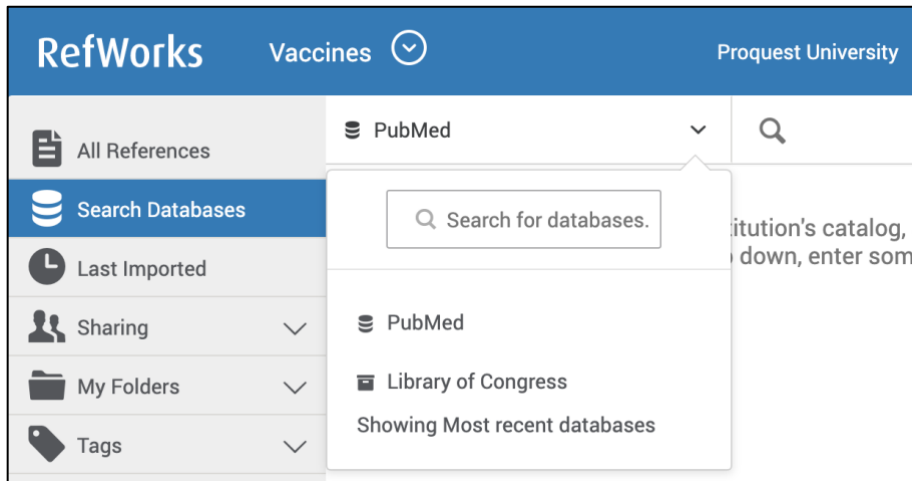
RefWorks Vaccines Proquest University

All References
Search Databases
Last Imported
Sharing
My Folders
Tags

PubMed

Search for databases.

PubMed
Library of Congress
Showing Most recent databases

itution's catalog,
down, enter som